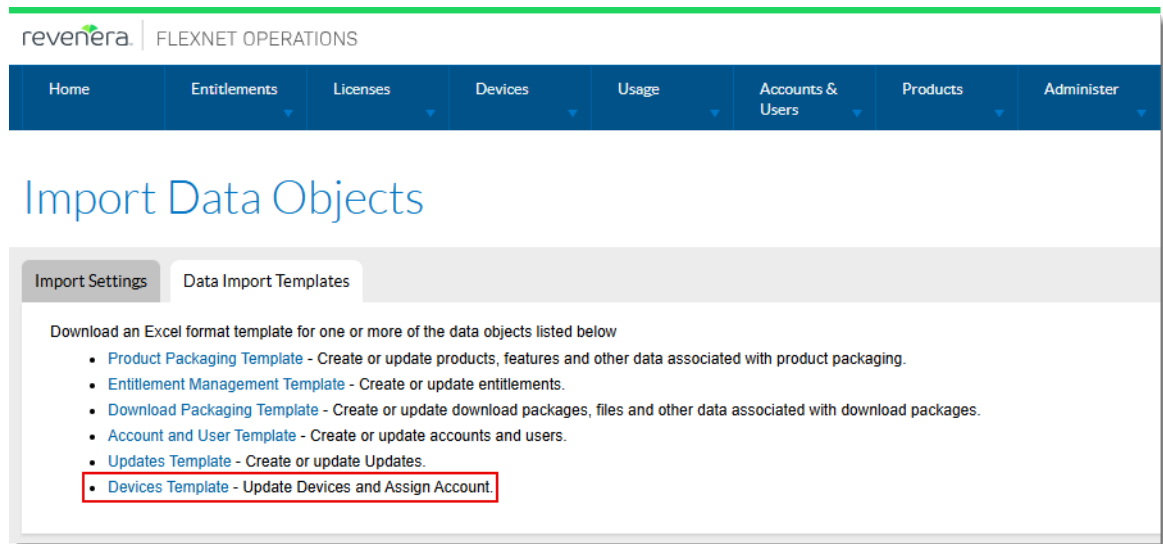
revenera. | FLEXNET OPERATIONS

Home
Entitlements
Licenses
Devices
Usage
Accounts & Users
Products
Administer

Import Data Objects

Import Settings
Data Import Templates

Download an Excel format template for one or more of the data objects listed below

- Product Packaging Template - Create or update products, features and other data associated with product packaging.
- Entitlement Management Template - Create or update entitlements.
- Download Packaging Template - Create or update download packages, files and other data associated with download packages.
- Account and User Template - Create or update accounts and users.
- Updates Template - Create or update Updates.
- Devices Template - Update Devices and Assign Account.